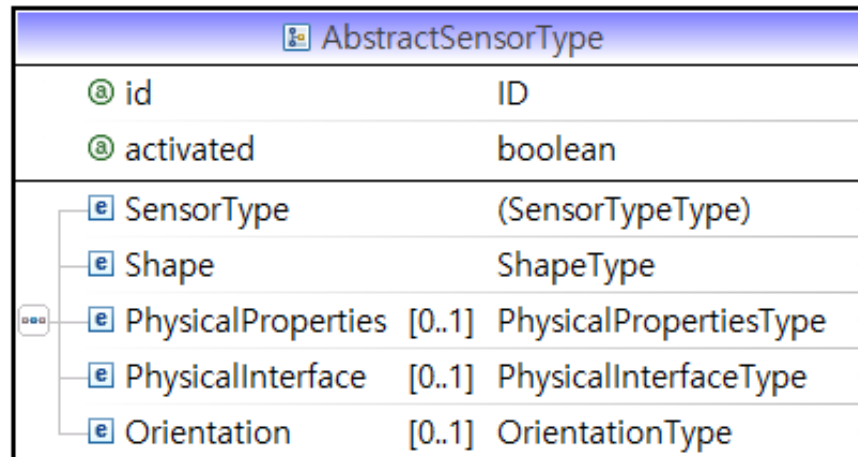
AbstractSensorType

| | | |
|---|---|---|
| @ id | | ID |
| @ activated | | boolean |
| e SensorType | | (SensorTypeType) |
| e Shape | | ShapeType |
| e PhysicalProperties | [0..1] | PhysicalPropertiesType |
| e PhysicalInterface | [0..1] | PhysicalInterfaceType |
| e Orientation | [0..1] | OrientationType |